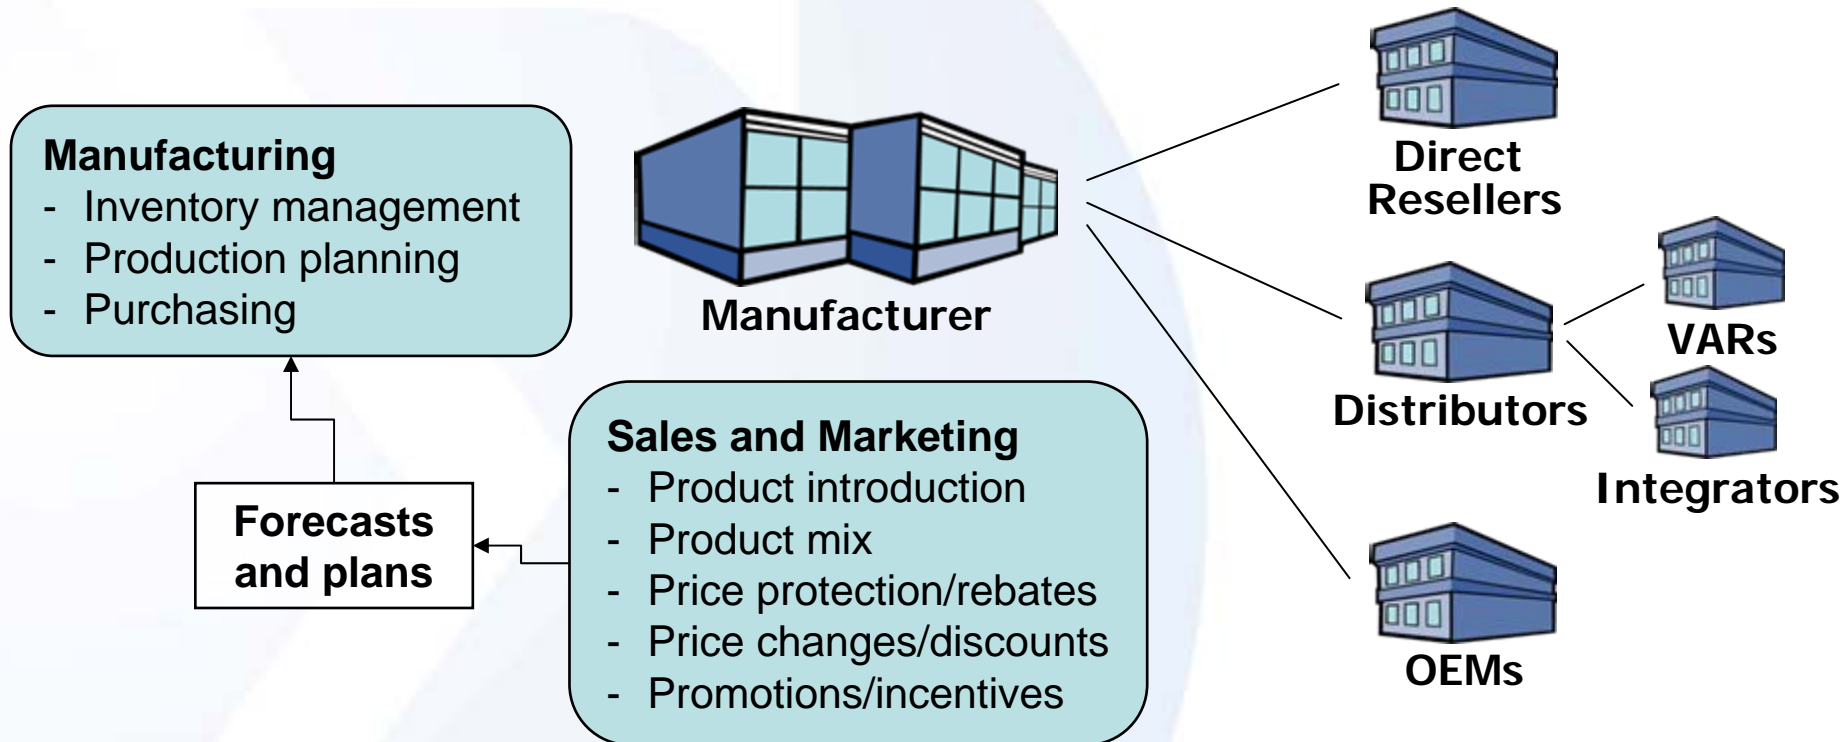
Manufacturing
- Inventory management
- Production planning
- Purchasing

Manufacturer

Direct Resellers

Distributors

VARs

Integrators

OEMs

Forecasts and plans

Sales and Marketing
- Product introduction
- Product mix
- Price protection/rebates
- Price changes/discounts
- Promotions/incentives